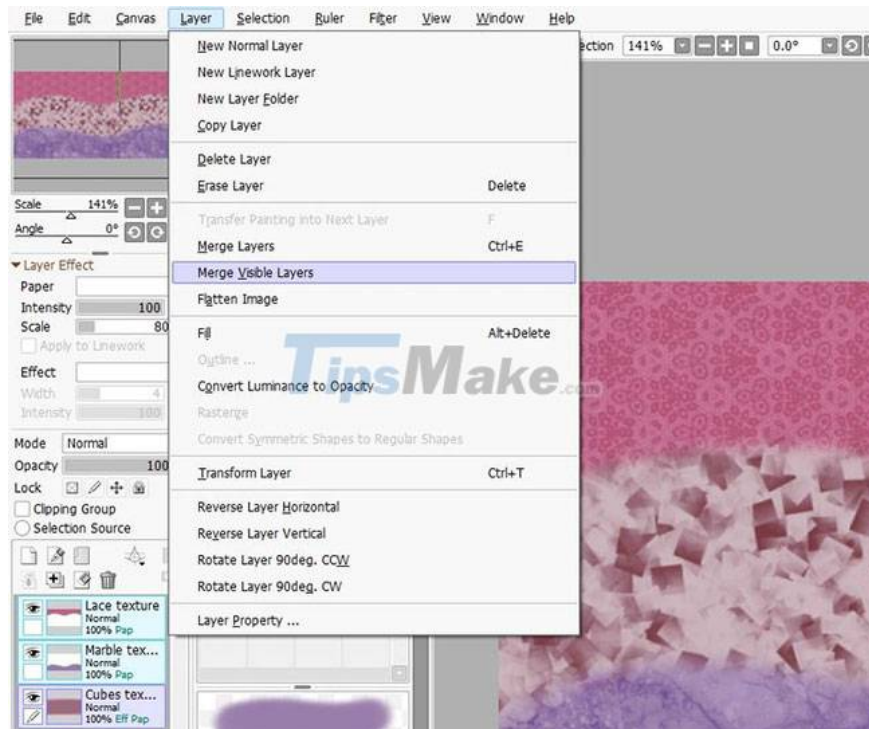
File Edit Canvas Layer Selection Ruler Filter View Window Help

ection 141% 0.0°

Scale 141%
Angle 0°

Layer Effect
Paper
Intensity 100
Scale 80
Apply to Linework
Effect
Width 4
Intensity 100

Mode Normal
Opacity 100
Lock
Clipping Group
Selection Source

Lace texture
Normal
100% Pap
Marble tex...
Normal
100% Pap
Cubes tex...
Normal
100% Eff Pap

New Normal Layer
New Linework Layer
New Layer Folder
Copy Layer
Delete Layer
Erase Layer Delete
Transfer Painting into Next Layer F
Merge Layers Ctrl+E
Merge Visible Layers
Flatten Image
Fill Alt+Delete
Outline ...
Convert Luminance to Opacity
Rasterize
Convert Symmetric Shapes to Regular Shapes
Transform Layer Ctrl+T
Reverse Layer Horizontal
Reverse Layer Vertical
Rotate Layer 90deg. CCW
Rotate Layer 90deg. CW
Layer Property ...

TipsMake.com